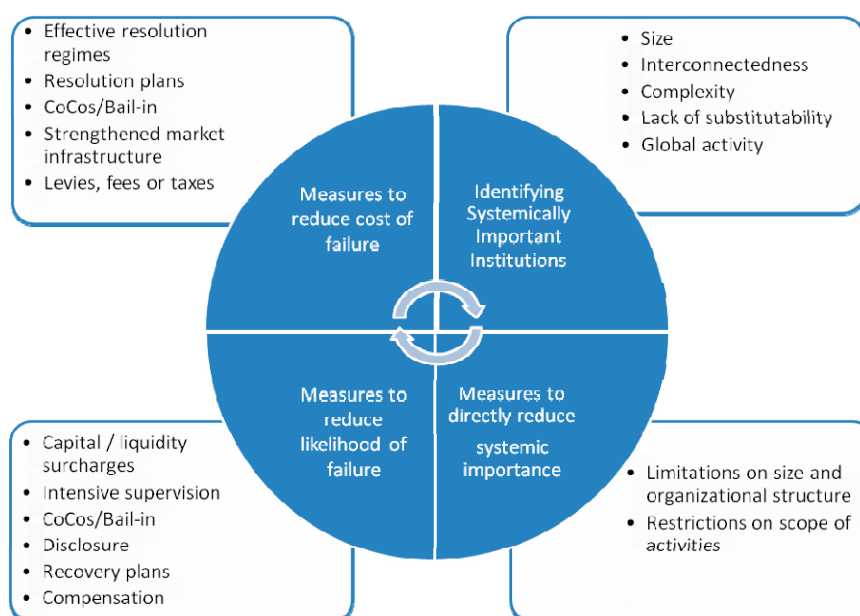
- Effective resolution regimes
- Resolution plans
- CoCos/Bail-in
- Strengthened market infrastructure
- Levies, fees or taxes

- Size
- Interconnectedness
- Complexity
- Lack of substitutability
- Global activity

Measures to reduce cost of failure

Identifying Systemically Important Institutions

Measures to reduce likelihood of failure

Measures to directly reduce systemic importance

- Capital / liquidity surcharges
- Intensive supervision
- CoCos/Bail-in
- Disclosure
- Recovery plans
- Compensation

- Limitations on size and organizational structure
- Restrictions on scope of activities